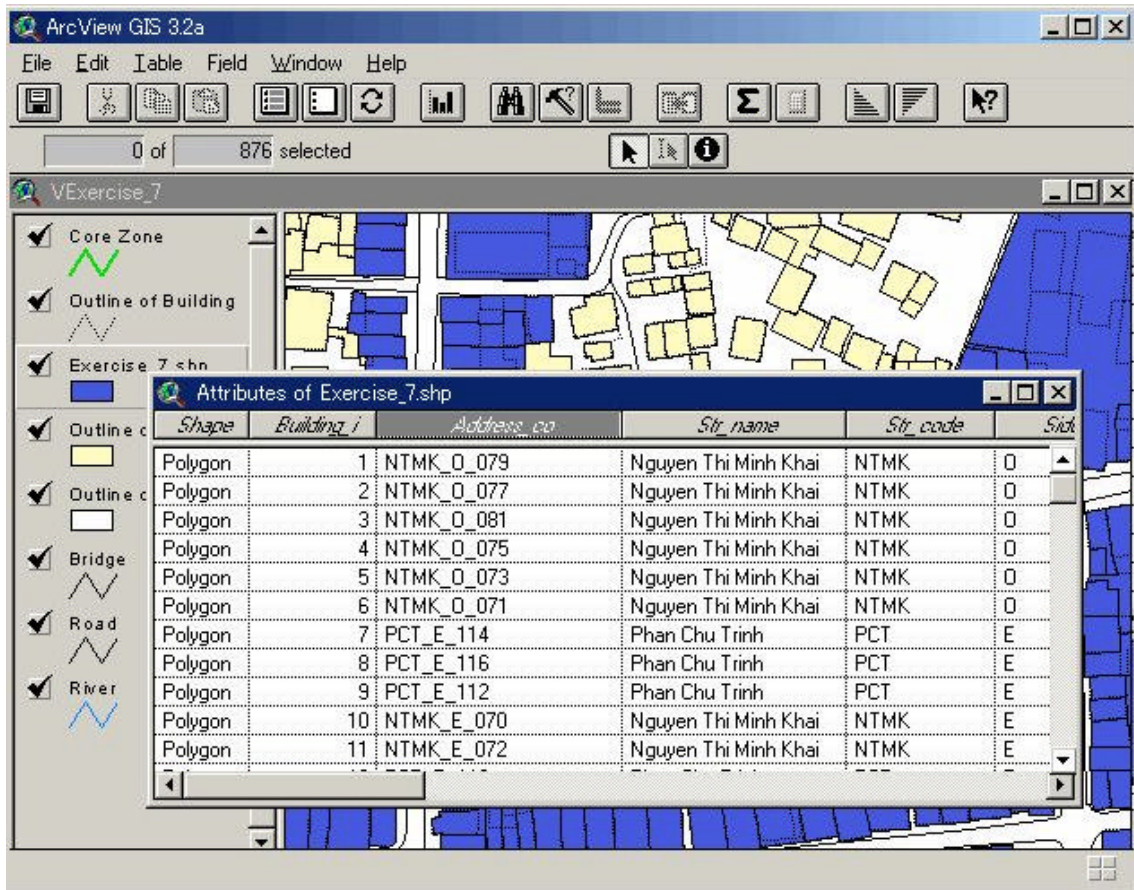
ArcView GIS 3.2a

File Edit Table Field Window Help

0 of 876 selected

VExercise_7

Core Zone

Outline of Building

Exercise_7.shp

Outline c

Outline c

Bridge

Road

River

Attributes of Exercise_7.shp

| Shape | Building_i | Address_co | Str_name | Str_code | Sid |
|---|---|---|---|---|---|
| Polygon | 1 | NTMK_O_079 | Nguyen Thi Minh Khai | NTMK | O |
| Polygon | 2 | NTMK_O_077 | Nguyen Thi Minh Khai | NTMK | O |
| Polygon | 3 | NTMK_O_081 | Nguyen Thi Minh Khai | NTMK | O |
| Polygon | 4 | NTMK_O_075 | Nguyen Thi Minh Khai | NTMK | O |
| Polygon | 5 | NTMK_O_073 | Nguyen Thi Minh Khai | NTMK | O |
| Polygon | 6 | NTMK_O_071 | Nguyen Thi Minh Khai | NTMK | O |
| Polygon | 7 | PCT_E_114 | Phan Chu Trinh | PCT | E |
| Polygon | 8 | PCT_E_116 | Phan Chu Trinh | PCT | E |
| Polygon | 9 | PCT_E_112 | Phan Chu Trinh | PCT | E |
| Polygon | 10 | NTMK_E_070 | Nguyen Thi Minh Khai | NTMK | E |
| Polygon | 11 | NTMK_E_072 | Nguyen Thi Minh Khai | NTMK | E |